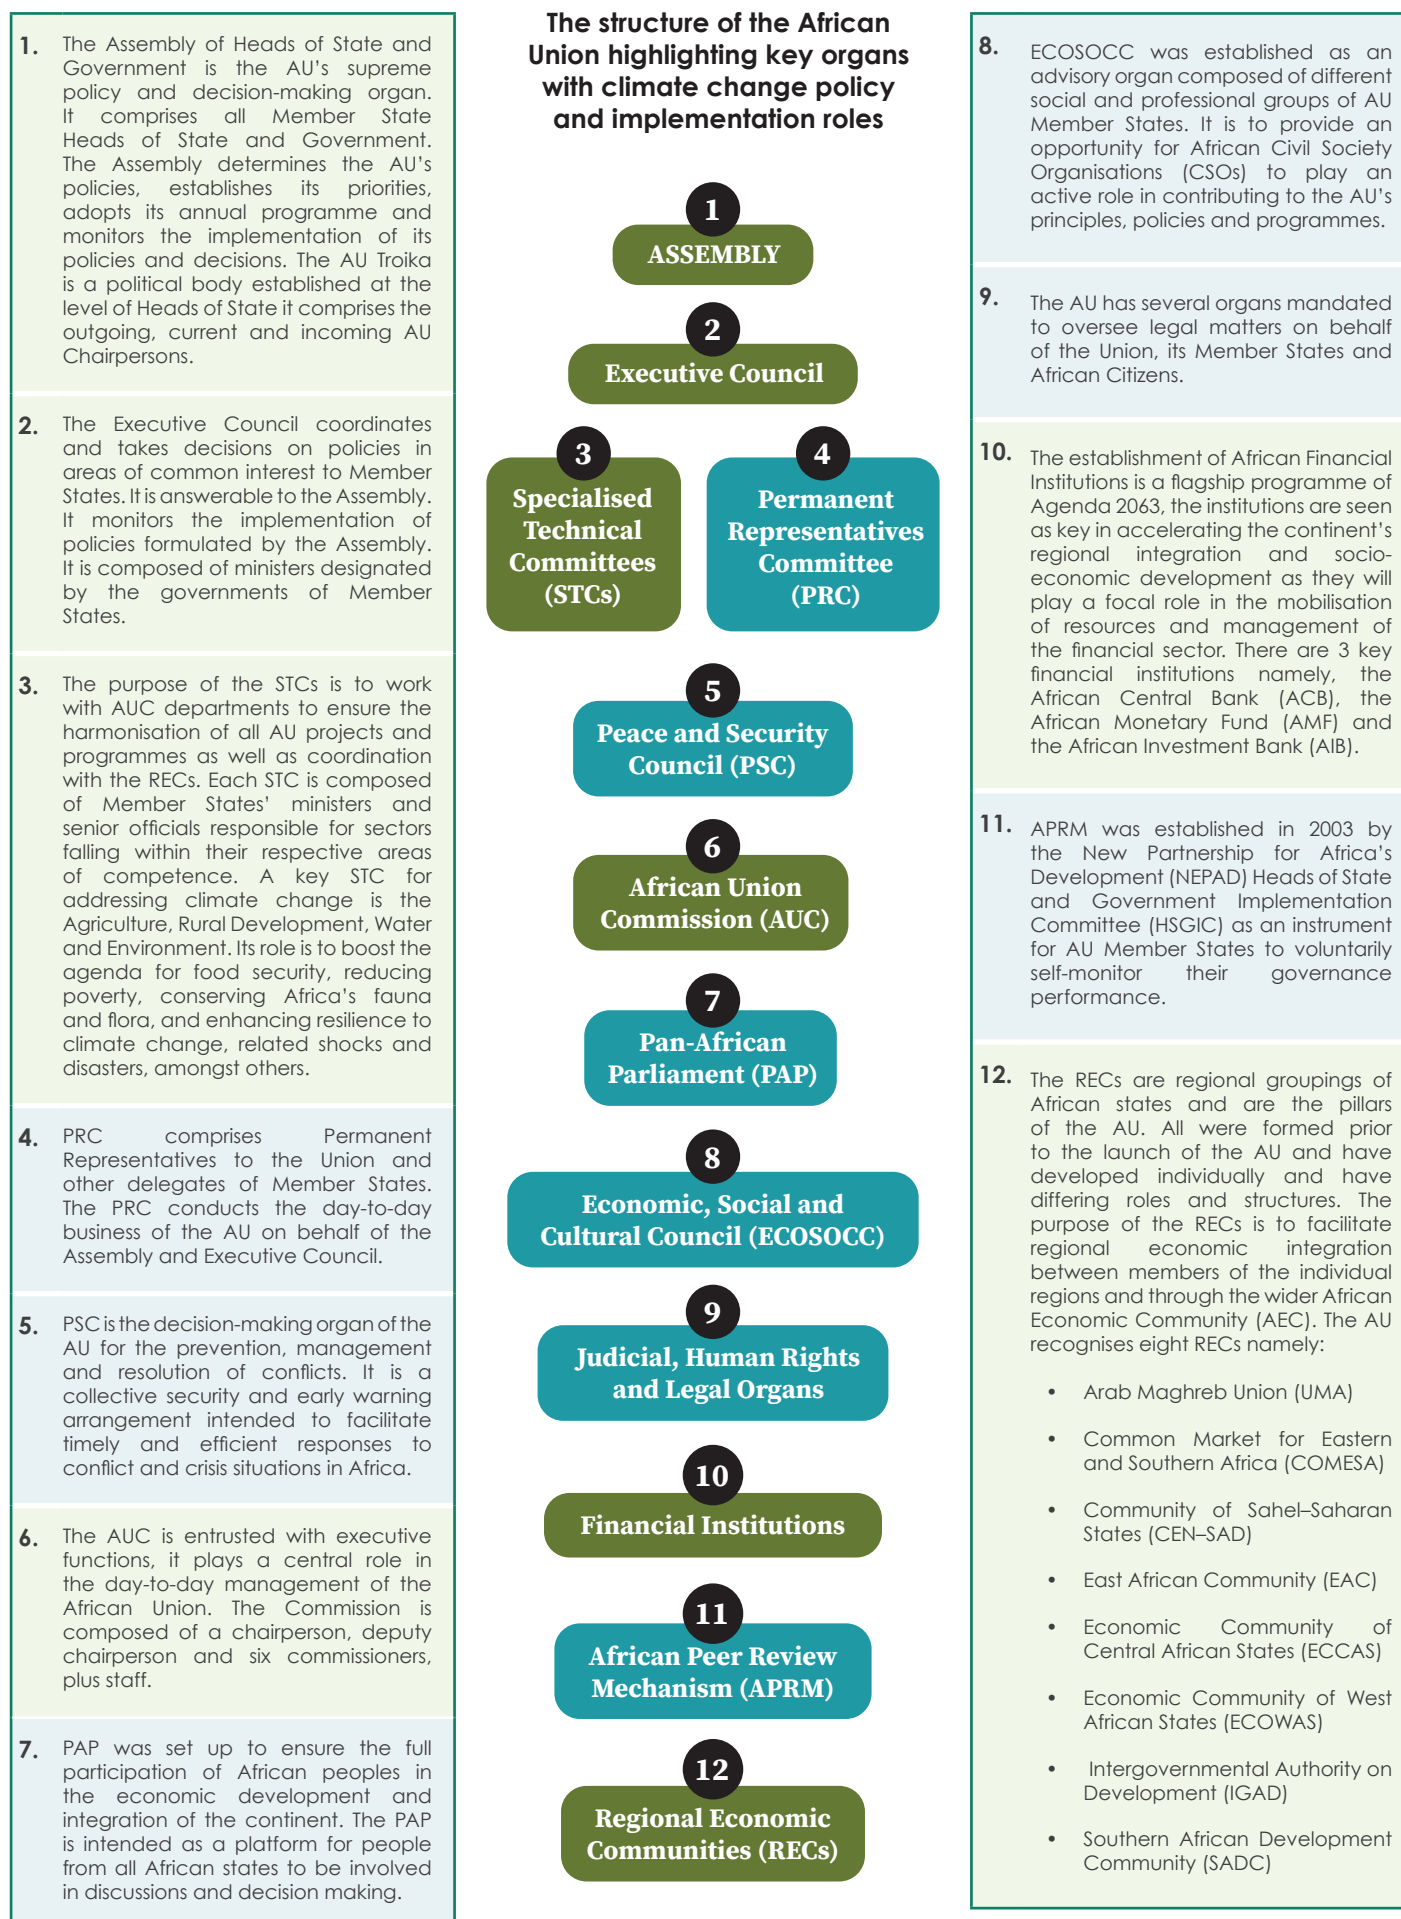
The structure of the African Union highlighting key organs with climate change policy and implementation roles

1. The Assembly of Heads of State and Government is the AU's supreme policy and decision-making organ. It comprises all Member State Heads of State and Government. The Assembly determines the AU's policies, establishes its priorities, adopts its annual programme and monitors the implementation of its policies and decisions. The AU Troika is a political body established at the level of Heads of State it comprises the outgoing, current and incoming AU Chairpersons.

2. The Executive Council coordinates and takes decisions on policies in areas of common interest to Member States. It is answerable to the Assembly. It monitors the implementation of policies formulated by the Assembly. It is composed of ministers designated by the governments of Member States.

3. The purpose of the STCs is to work with AUC departments to ensure the harmonisation of all AU projects and programmes as well as coordination with the RECs. Each STC is composed of Member States' ministers and senior officials responsible for sectors falling within their respective areas of competence. A key STC for addressing climate change is the Agriculture, Rural Development, Water and Environment. Its role is to boost the agenda for food security, reducing poverty, conserving Africa's fauna and flora, and enhancing resilience to climate change, related shocks and disasters, amongst others.

4. PRC comprises Permanent Representatives to the Union and other delegates of Member States. The PRC conducts the day-to-day business of the AU on behalf of the Assembly and Executive Council.

5. PSC is the decision-making organ of the AU for the prevention, management and resolution of conflicts. It is a collective security and early warning arrangement intended to facilitate timely and efficient responses to conflict and crisis situations in Africa.

6. The AUC is entrusted with executive functions, it plays a central role in the day-to-day management of the African Union. The Commission is composed of a chairperson, deputy chairperson and six commissioners, plus staff.

7. PAP was set up to ensure the full participation of African peoples in the economic development and integration of the continent. The PAP is intended as a platform for people from all African states to be involved in discussions and decision making.

1
ASSEMBLY

2
Executive Council

3
Specialised Technical Committees (STCs)

4
Permanent Representatives Committee (PRC)

5
Peace and Security Council (PSC)

6
African Union Commission (AUC)

7
Pan-African Parliament (PAP)

8
Economic, Social and Cultural Council (ECOSOCC)

9
Judicial, Human Rights and Legal Organs

10
Financial Institutions

11
African Peer Review Mechanism (APRM)

12
Regional Economic Communities (RECs)

8. ECOSOCC was established as an advisory organ composed of different social and professional groups of AU Member States. It is to provide an opportunity for African Civil Society Organisations (CSOs) to play an active role in contributing to the AU's principles, policies and programmes.

9. The AU has several organs mandated to oversee legal matters on behalf of the Union, its Member States and African Citizens.

10. The establishment of African Financial Institutions is a flagship programme of Agenda 2063, the institutions are seen as key in accelerating the continent's regional integration and socio-economic development as they will play a focal role in the mobilisation of resources and management of the financial sector. There are 3 key financial institutions namely, the African Central Bank (ACB), the African Monetary Fund (AMF) and the African Investment Bank (AIB).

11. APRM was established in 2003 by the New Partnership for Africa's Development (NEPAD) Heads of State and Government Implementation Committee (HSGIC) as an instrument for AU Member States to voluntarily self-monitor their governance performance.

12. The RECs are regional groupings of African states and are the pillars of the AU. All were formed prior to the launch of the AU and have developed individually and have differing roles and structures. The purpose of the RECs is to facilitate regional economic integration between members of the individual regions and through the wider African Economic Community (AEC). The AU recognises eight RECs namely:

• Arab Maghreb Union (UMA)
• Common Market for Eastern and Southern Africa (COMESA)
• Community of Sahel–Saharan States (CEN–SAD)
• East African Community (EAC)
• Economic Community of Central African States (ECCAS)
• Economic Community of West African States (ECOWAS)
• Intergovernmental Authority on Development (IGAD)
• Southern African Development Community (SADC)